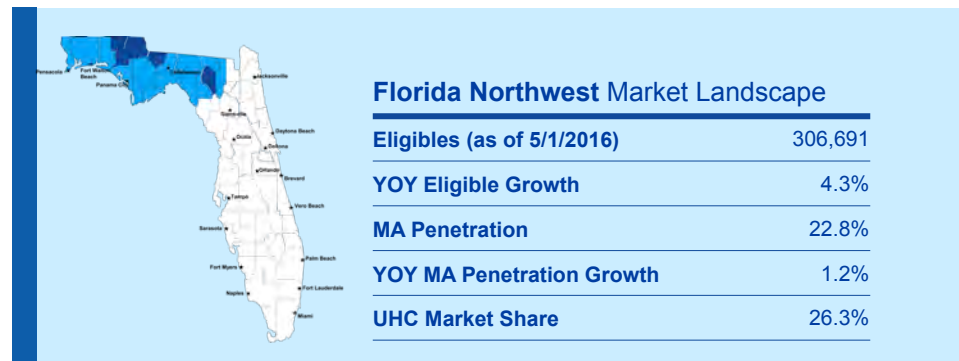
Pensacola
Fort Walton Beach
Panama City
Tallahassee
Jacksonville
Gainesville
Ocala
Daytona Beach
Deltona
Orlando
Brevard
Tampa
Vero Beach
Sarasota
Palm Beach
Fort Myers
Naples
Fort Lauderdale
Miami

Florida Northwest Market Landscape

| | |
|---|---|
| Eligibles (as of 5/1/2016) | 306,691 |
| YOY Eligible Growth | 4.3% |
| MA Penetration | 22.8% |
| YOY MA Penetration Growth | 1.2% |
| UHC Market Share | 26.3% |